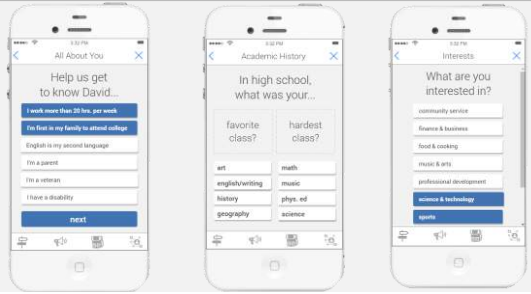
3:52 PM

All About You

Help us get to know David...

I work more than 20 hrs. per week

I'm first in my family to attend college

English is my second language

I'm a parent

I'm a veteran

I have a disability

next

3:52 PM

Academic History

In high school, what was your...

favorite class?

hardest class?

art

math

english/writing

music

history

phys. ed

geography

science

3:52 PM

Interests

What are you interested in?

community service

finance & business

food & cooking

music & arts

professional development

science & technology

sports